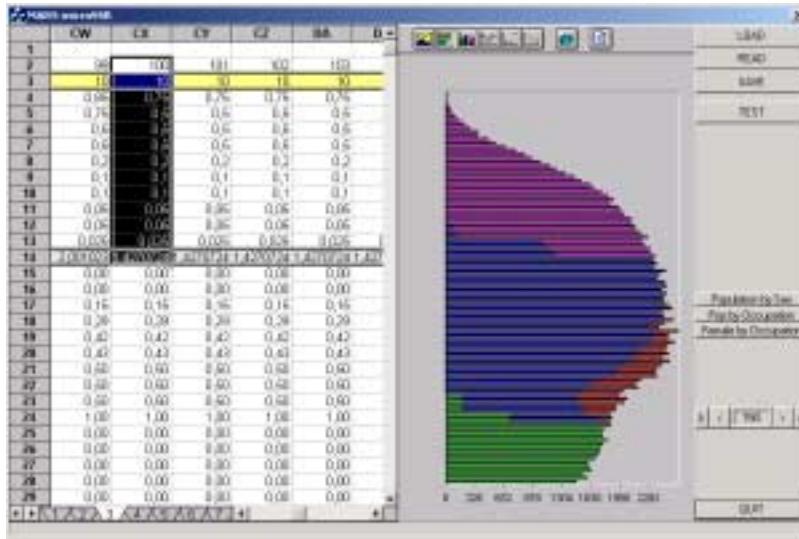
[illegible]

| | CW | CX | CY | CZ | DA | D |
|---|---|---|---|---|---|---|
| 1 | | | | | | |
| 2 | 99 | 100 | 101 | 102 | 103 | |
| 3 | 10 | 10 | 10 | 10 | 10 | |
| 4 | 0,86 | 0,76 | 0,76 | 0,76 | 0,76 | |
| 5 | 0,76 | 0,6 | 0,6 | 0,6 | 0,6 | |
| 6 | 0,6 | 0,6 | 0,6 | 0,6 | 0,6 | |
| 7 | 0,6 | 0,6 | 0,6 | 0,6 | 0,6 | |
| 8 | 0,2 | 0,2 | 0,2 | 0,2 | 0,2 | |
| 9 | 0,1 | 0,1 | 0,1 | 0,1 | 0,1 | |
| 10 | 0,1 | 0,1 | 0,1 | 0,1 | 0,1 | |
| 11 | 0,06 | 0,06 | 0,06 | 0,06 | 0,06 | |
| 12 | 0,06 | 0,06 | 0,06 | 0,06 | 0,06 | |
| 13 | 0,026 | 0,025 | 0,025 | 0,026 | 0,025 | |
| 14 | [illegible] | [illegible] | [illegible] | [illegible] | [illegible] | |
| 15 | 0,00 | 0,00 | 0,00 | 0,00 | 0,00 | |
| 16 | 0,00 | 0,00 | 0,00 | 0,00 | 0,00 | |
| 17 | 0,16 | 0,16 | 0,16 | 0,16 | 0,16 | |
| 18 | 0,29 | 0,29 | 0,29 | 0,29 | 0,29 | |
| 19 | 0,42 | 0,42 | 0,42 | 0,42 | 0,42 | |
| 20 | 0,43 | 0,43 | 0,43 | 0,43 | 0,43 | |
| 21 | 0,60 | 0,60 | 0,60 | 0,60 | 0,60 | |
| 22 | 0,60 | 0,60 | 0,60 | 0,60 | 0,60 | |
| 23 | 0,60 | 0,60 | 0,60 | 0,60 | 0,60 | |
| 24 | 1,00 | 1,00 | 1,00 | 1,00 | 1,00 | |
| 25 | 0,00 | 0,00 | 0,00 | 0,00 | 0,00 | |
| 26 | 0,00 | 0,00 | 0,00 | 0,00 | 0,00 | |
| 27 | 0,00 | 0,00 | 0,00 | 0,00 | 0,00 | |
| 28 | 0,00 | 0,00 | 0,00 | 0,00 | 0,00 | |
| 29 | 0,00 | 0,00 | 0,00 | 0,00 | 0,00 | |

LOAD
READ
SAVE
TEST

Population by Sex
Pop by Occupation
Female by Occupation

1990

0 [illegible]

QUIT